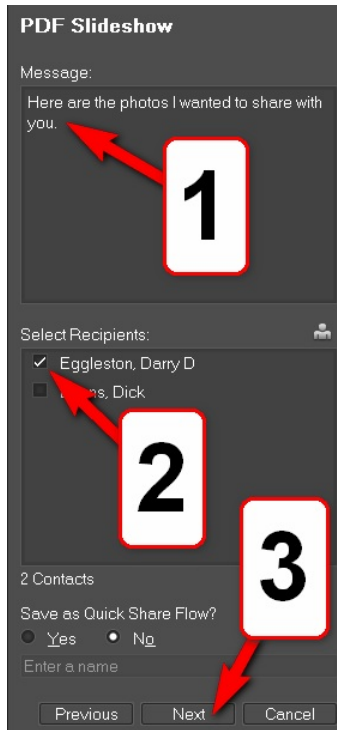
PDF Slideshow

Message:

Here are the photos I wanted to share with you.

1

Select Recipients:

Eggleston, Darry D

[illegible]s, Dick

2

3

2 Contacts

Save as Quick Share Flow?

Yes No

Enter a name

Previous Next Cancel